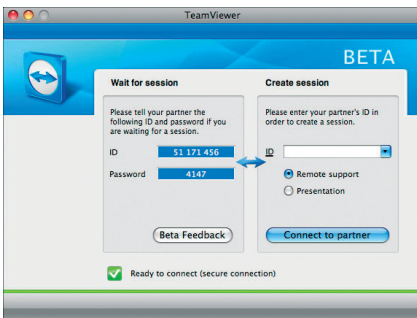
TeamViewer

BETA

Wait for session

Please tell your partner the following ID and password if you are waiting for a session.

ID 51 171 456

Password 4147

Beta Feedback

Create session

Please enter your partner's ID in order to create a session.

ID

Remote support

Presentation

Connect to partner

Ready to connect (secure connection)